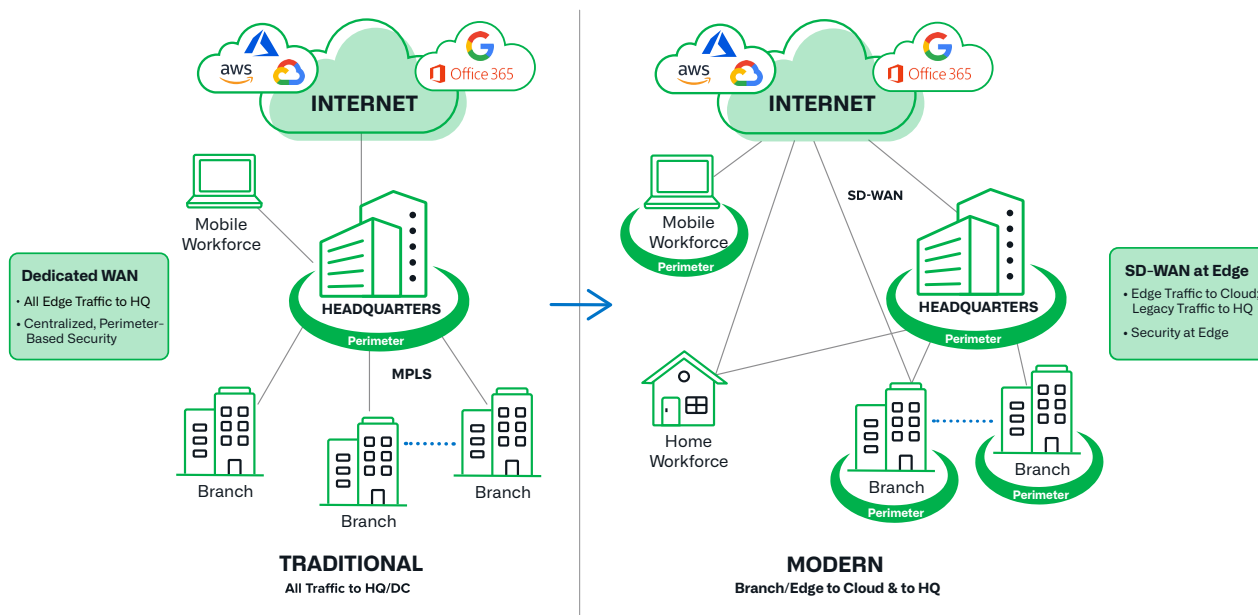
aws
Office 365
INTERNET

Mobile Workforce

Dedicated WAN
• All Edge Traffic to HQ
• Centralized, Perimeter-Based Security

HEADQUARTERS
Perimeter

MPLS

Branch
Branch
Branch

TRADITIONAL
All Traffic to HQ/DC

aws
Office 365
INTERNET

Mobile Workforce
Perimeter

SD-WAN

HEADQUARTERS
Perimeter

SD-WAN at Edge
• Edge Traffic to Cloud; Legacy Traffic to HQ
• Security at Edge

Home Workforce

Branch
Perimeter
Branch
Perimeter

MODERN
Branch/Edge to Cloud & to HQ